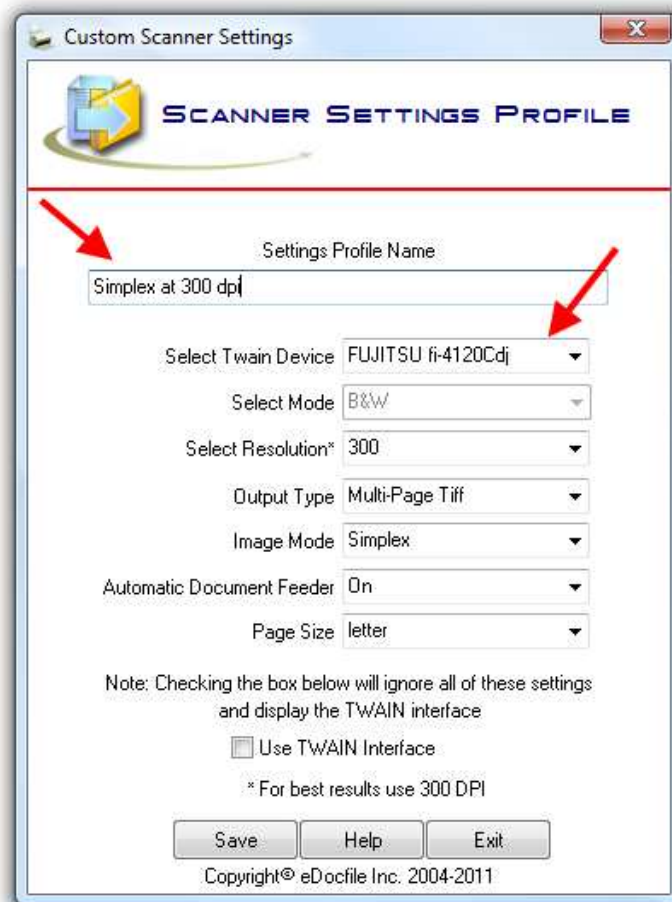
Custom Scanner Settings

X

SCANNER SETTINGS PROFILE

Settings Profile Name

Simplex at 300 dpi

Select Twain Device FUJITSU fi-4120Cdj

Select Mode B&W

Select Resolution* 300

Output Type Multi-Page Tiff

Image Mode Simplex

Automatic Document Feeder On

Page Size letter

Note: Checking the box below will ignore all of these settings and display the TWAIN interface

Use TWAIN Interface

* For best results use 300 DPI

Save Help Exit

Copyright© eDocfile Inc. 2004-2011